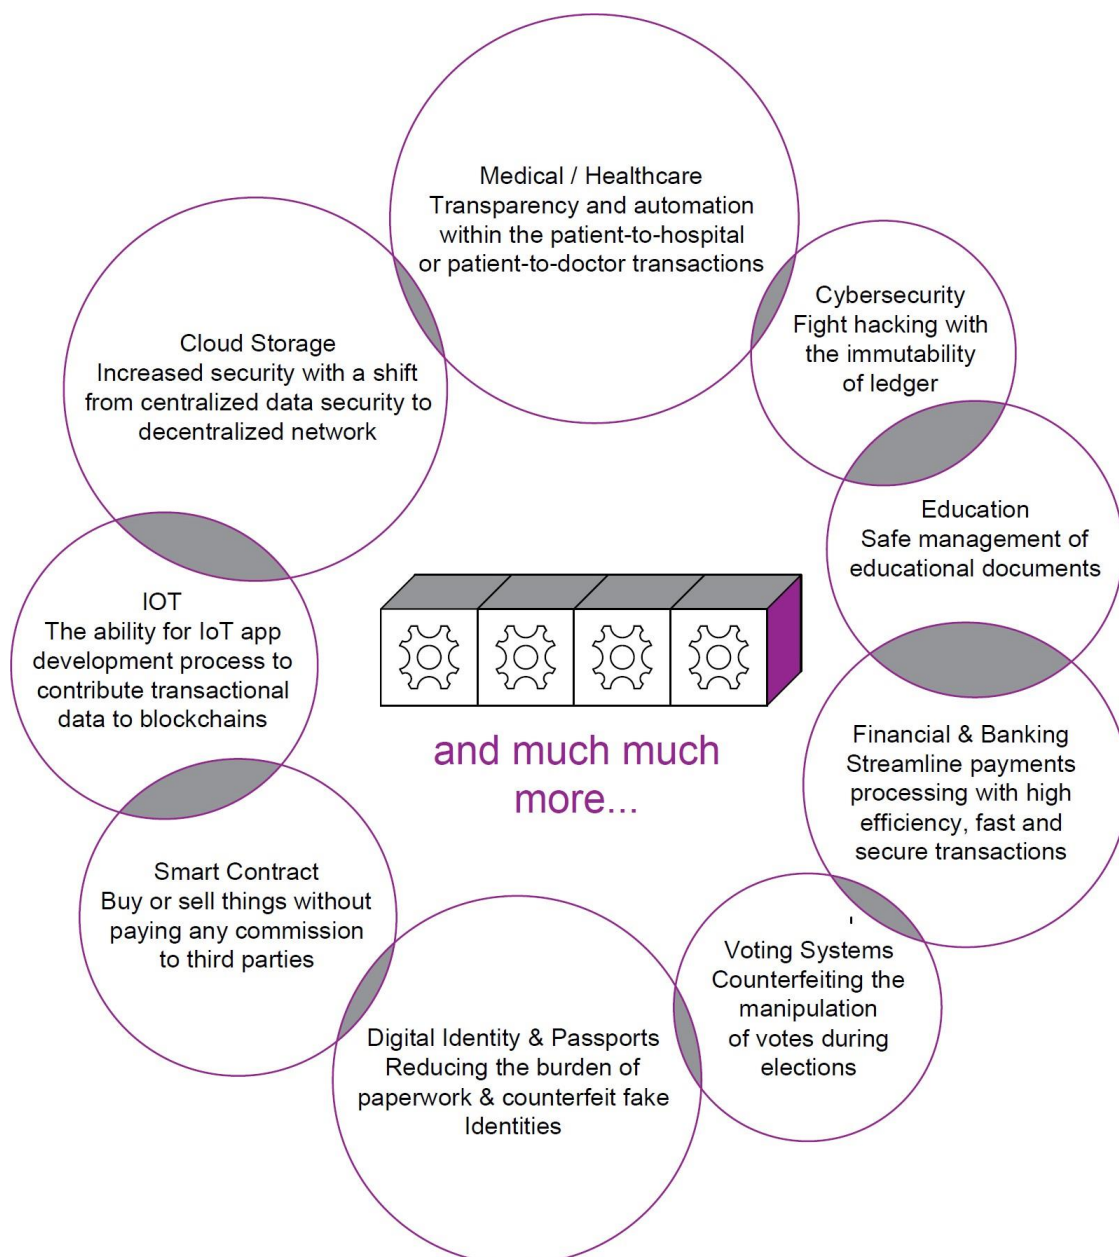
Medical / Healthcare
Transparency and automation within the patient-to-hospital or patient-to-doctor transactions

Cybersecurity
Fight hacking with the immutability of ledger

Education
Safe management of educational documents

Financial & Banking
Streamline payments processing with high efficiency, fast and secure transactions

Voting Systems
Counterfeiting the manipulation of votes during elections

Digital Identity & Passports
Reducing the burden of paperwork & counterfeit fake Identities

Smart Contract
Buy or sell things without paying any commission to third parties

IOT
The ability for IoT app development process to contribute transactional data to blockchains

Cloud Storage
Increased security with a shift from centralized data security to decentralized network

and much much more...